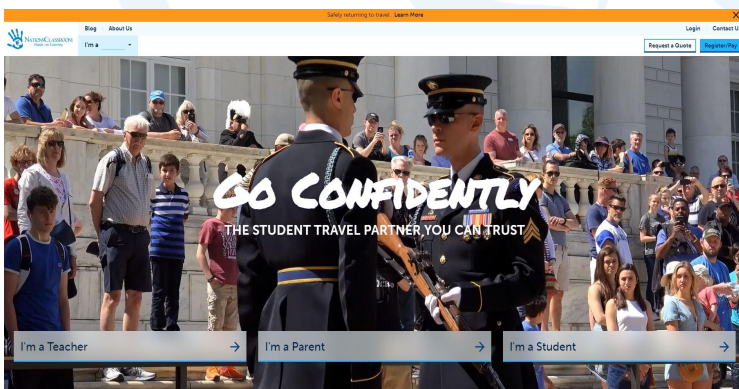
Safely returning to travel. Learn More

NationsClassroom

Blog About Us

I'm a

Login Contact Us

Request a Quote Register/Pay

Go Confidently

THE STUDENT TRAVEL PARTNER YOU CAN TRUST

I'm a Teacher →

I'm a Parent →

I'm a Student →